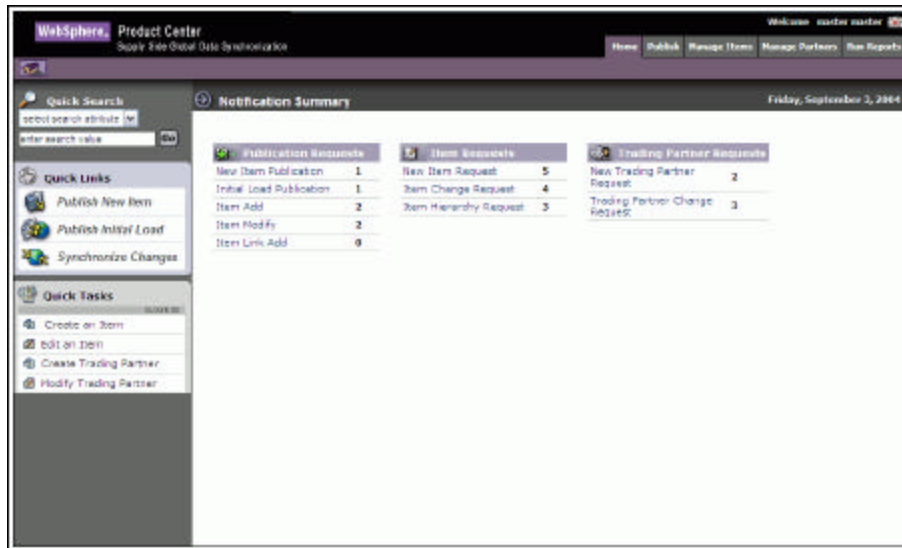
WebSphere. Product Center
Supply Side Global Data Synchronization

Welcome master master

Home Publish Manage Items Manage Partners Run Reports

Quick Search
select search attribute
enter search value
Go

Quick Links
Publish New Item
Publish Initial Load
Synchronize Changes

Quick Tasks
Create an Item
Edit an Item
Create Trading Partner
Modify Trading Partner

Notification Summary

Friday, September 3, 2004

| Publication Requests | |
|---|---|
| New Item Publication | 1 |
| Initial Load Publication | 1 |
| Item Add | 2 |
| Item Modify | 2 |
| Item Link Add | 0 |

| Item Requests | |
|---|---|
| New Item Request | 5 |
| Item Change Request | 4 |
| Item Hierarchy Request | 3 |

| Trading Partner Requests | |
|---|---|
| New Trading Partner Request | 2 |
| Trading Partner Change Request | 3 |